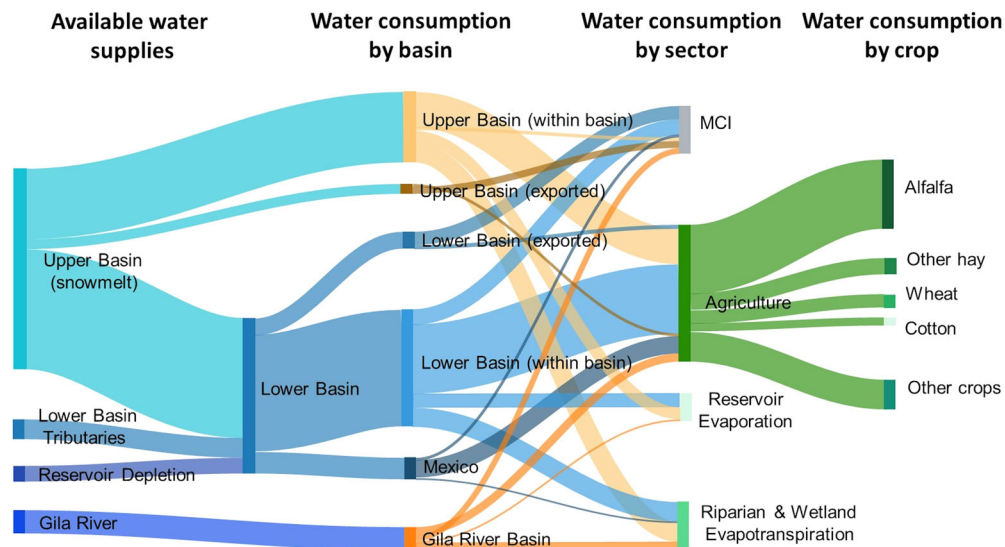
Available water supplies

Water consumption by basin

Water consumption by sector

Water consumption by crop

Upper Basin (snowmelt)

Lower Basin Tributaries

Reservoir Depletion

Gila River

Lower Basin

Upper Basin (within basin)

Upper Basin (exported)

Lower Basin (exported)

Lower Basin (within basin)

Mexico

Gila River Basin

MCI

Agriculture

Reservoir Evaporation

Riparian & Wetland Evapotranspiration

Alfalfa

Other hay

Wheat

Cotton

Other crops